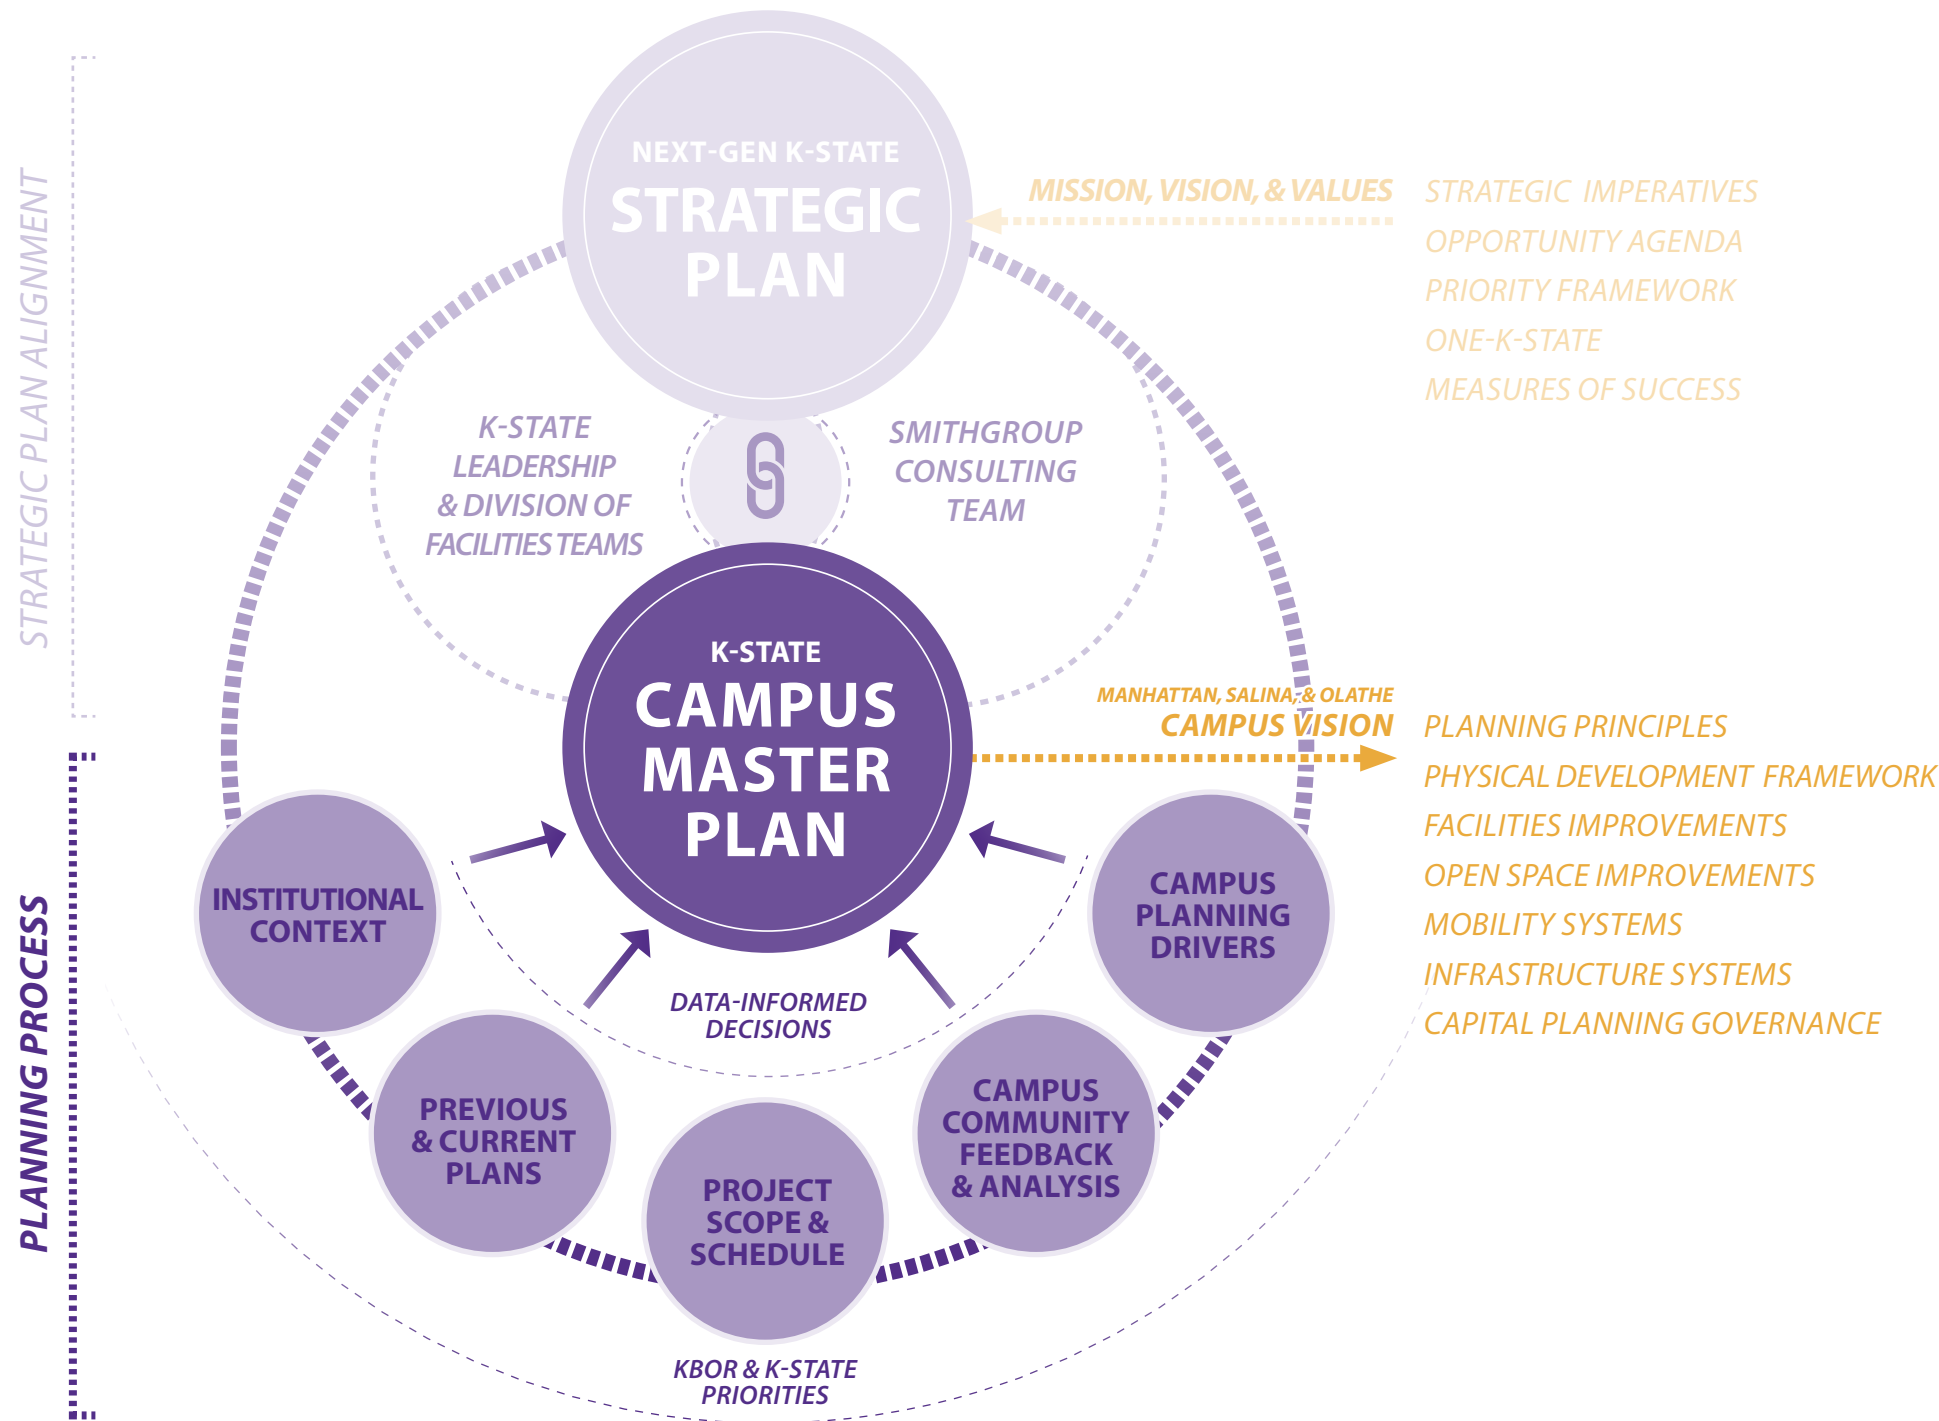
STRATEGIC PLAN ALIGNMENT

NEXT-GEN K-STATE
STRATEGIC PLAN

MISSION, VISION, & VALUES

STRATEGIC IMPERATIVES
OPPORTUNITY AGENDA
PRIORITY FRAMEWORK
ONE-K-STATE
MEASURES OF SUCCESS

K-STATE LEADERSHIP & DIVISION OF FACILITIES TEAMS

SMITHGROUP CONSULTING TEAM

K-STATE
CAMPUS MASTER PLAN

MANHATTAN, SALINA, & OLATHE
CAMPUS VISION

PLANNING PRINCIPLES
PHYSICAL DEVELOPMENT FRAMEWORK
FACILITIES IMPROVEMENTS
OPEN SPACE IMPROVEMENTS
MOBILITY SYSTEMS
INFRASTRUCTURE SYSTEMS
CAPITAL PLANNING GOVERNANCE

PLANNING PROCESS

INSTITUTIONAL CONTEXT

CAMPUS PLANNING DRIVERS

DATA-INFORMED DECISIONS

PREVIOUS & CURRENT PLANS

PROJECT SCOPE & SCHEDULE

CAMPUS COMMUNITY FEEDBACK & ANALYSIS

KBOR & K-STATE PRIORITIES